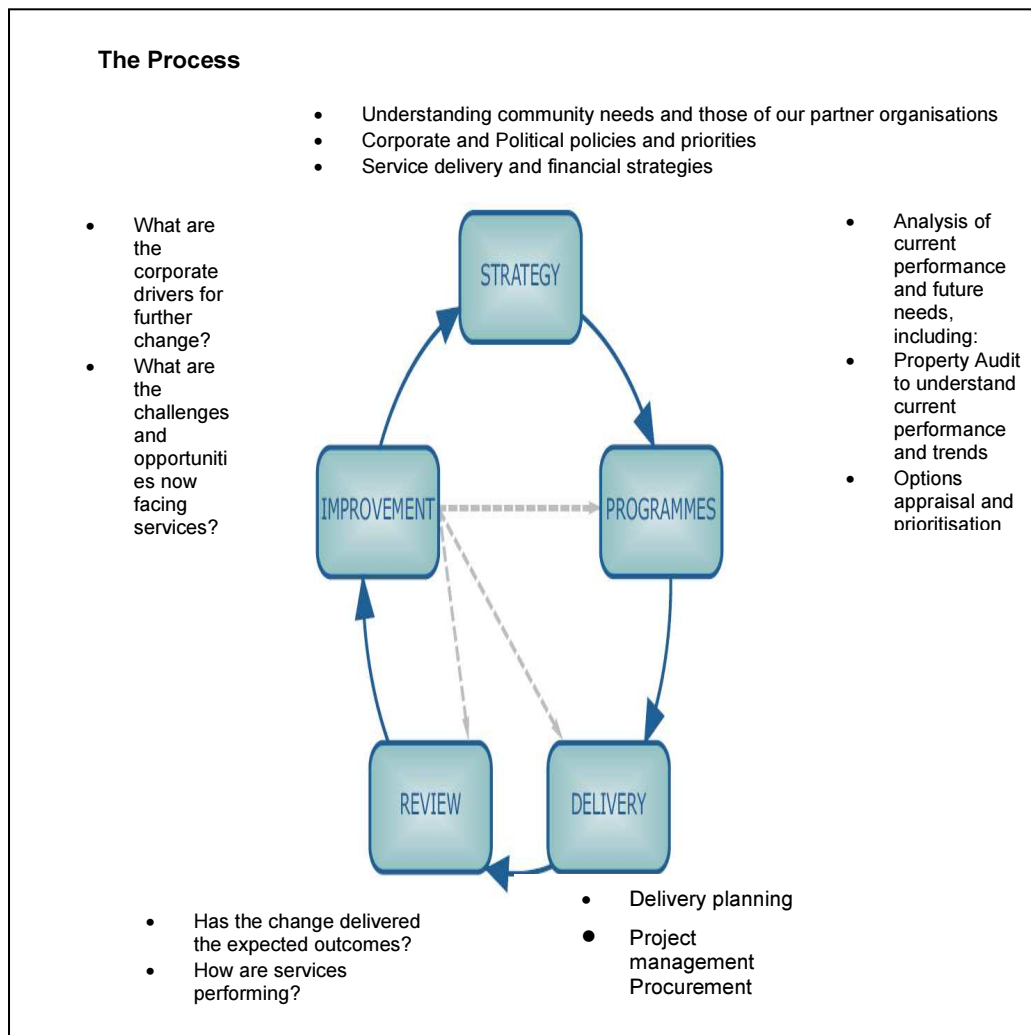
The Process

- Understanding community needs and those of our partner organisations
- Corporate and Political policies and priorities
- Service delivery and financial strategies

- What are the corporate drivers for further change?
- What are the challenges and opportunities now facing services?

STRATEGY

IMPROVEMENT

PROGRAMMES

REVIEW

DELIVERY

- Analysis of current performance and future needs, including:
- Property Audit to understand current performance and trends
- Options appraisal and prioritisation

- Has the change delivered the expected outcomes?
- How are services performing?

- Delivery planning
- Project management Procurement